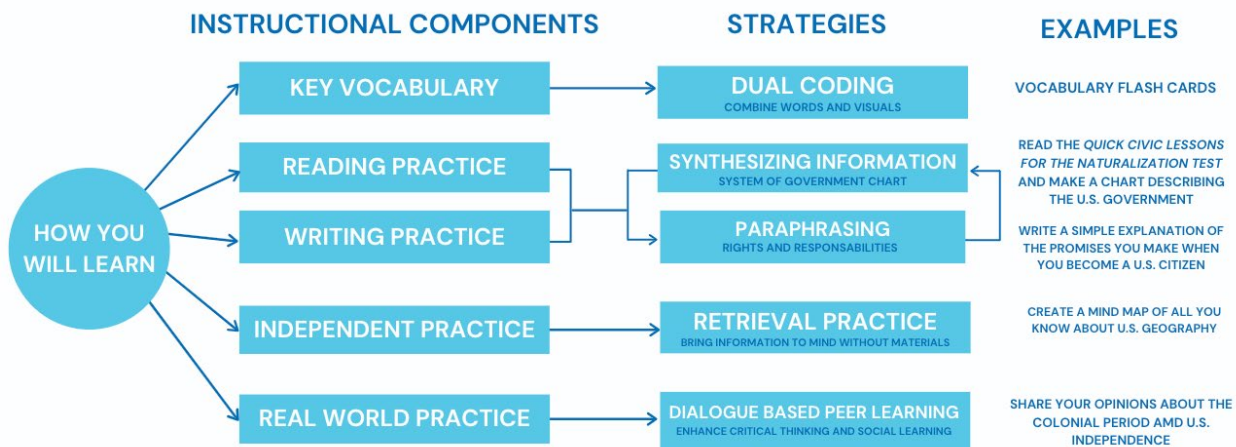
INSTRUCTIONAL COMPONENTS

STRATEGIES

EXAMPLES

HOW YOU WILL LEARN

KEY VOCABULARY

DUAL CODING
COMBINE WORDS AND VISUALS

VOCABULARY FLASH CARDS

READING PRACTICE

WRITING PRACTICE

SYNTHESIZING INFORMATION
SYSTEM OF GOVERNMENT CHART

READ THE *QUICK CIVIC LESSONS FOR THE NATURALIZATION TEST* AND MAKE A CHART DESCRIBING THE U.S. GOVERNMENT

PARAPHRASING
RIGHTS AND RESPONSABILITIES

WRITE A SIMPLE EXPLANATION OF THE PROMISES YOU MAKE WHEN YOU BECOME A U.S. CITIZEN

INDEPENDENT PRACTICE

RETRIEVAL PRACTICE
BRING INFORMATION TO MIND WITHOUT MATERIALS

CREATE A MIND MAP OF ALL YOU KNOW ABOUT U.S. GEOGRAPHY

REAL WORLD PRACTICE

DIALOGUE BASED PEER LEARNING
ENHANCE CRITICAL THINKING AND SOCIAL LEARNING

SHARE YOUR OPINIONS ABOUT THE COLONIAL PERIOD AMD U.S. INDEPENDENCE